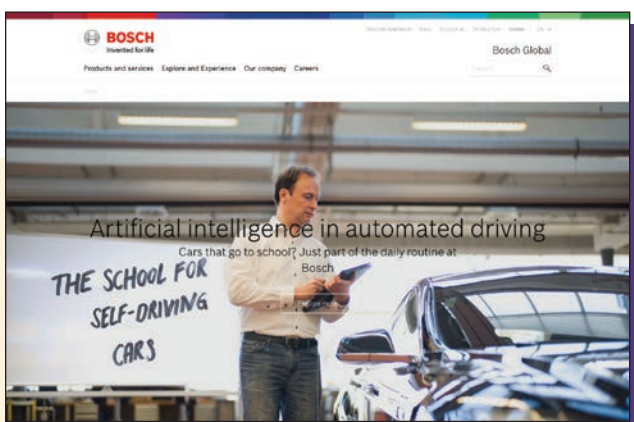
BOSCH
Invented for life

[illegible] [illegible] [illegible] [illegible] Contact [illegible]

Bosch Global

Products and services Explore and Experience Our company Careers

Search

Home

Artificial intelligence in automated driving
Cars that go to school? Just part of the daily routine at Bosch

THE SCHOOL FOR SELF-DRIVING CARS